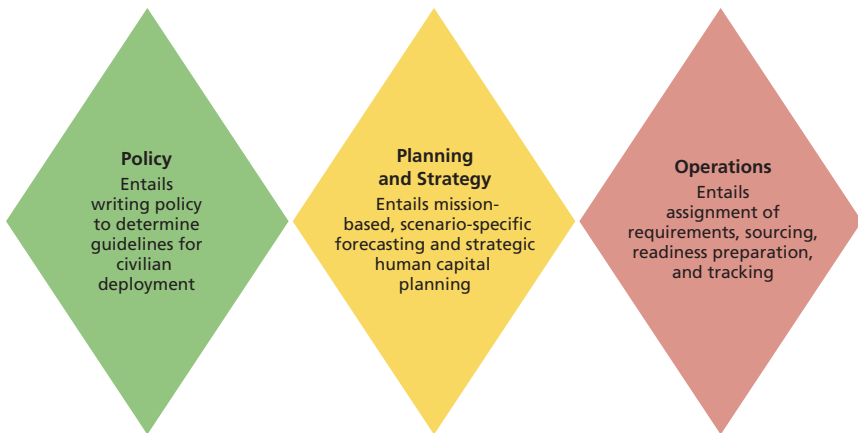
Policy
Entails writing policy to determine guidelines for civilian deployment

Planning and Strategy
Entails mission-based, scenario-specific forecasting and strategic human capital planning

Operations
Entails assignment of requirements, sourcing, readiness preparation, and tracking